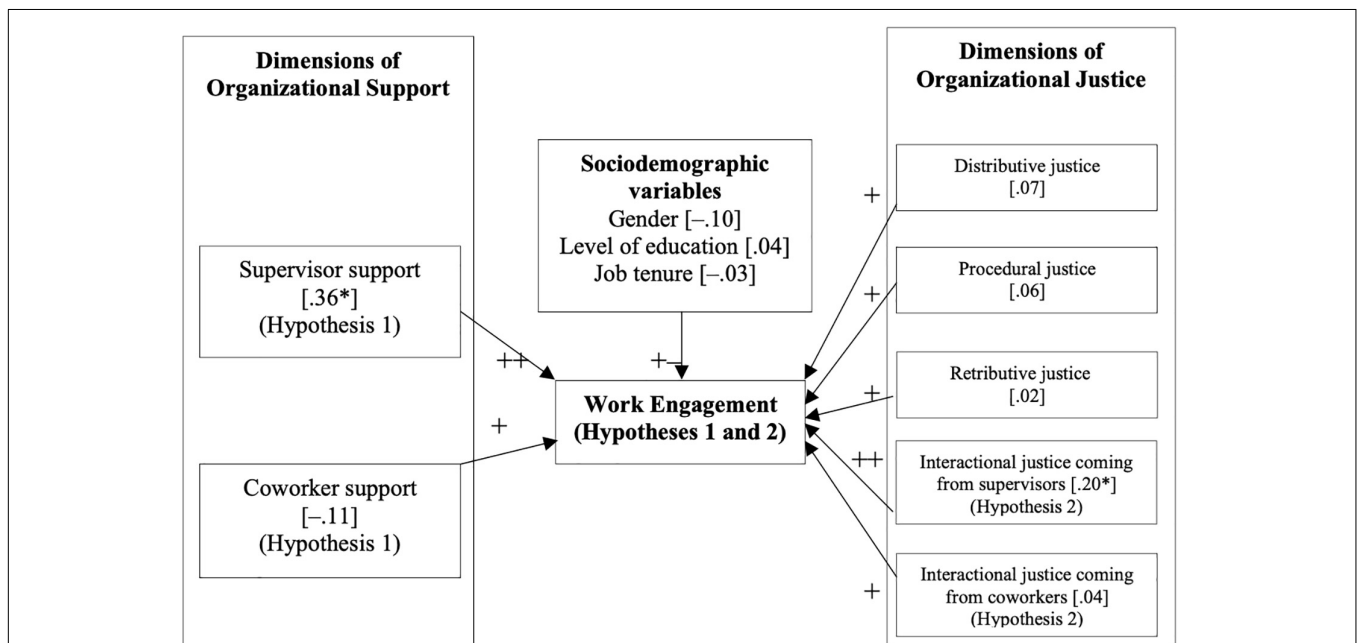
Dimensions of Organizational Support

Supervisor support [.36*] (Hypothesis 1)

++

Coworker support [–.11] (Hypothesis 1)

+

Sociodemographic variables
Gender [–.10]
Level of education [.04]
Job tenure [–.03]

+–

Work Engagement (Hypotheses 1 and 2)

Dimensions of Organizational Justice

+

Distributive justice [.07]

+

Procedural justice [.06]

+

Retributive justice [.02]

++

Interactional justice coming from supervisors [.20*] (Hypothesis 2)

+

Interactional justice coming from coworkers [.04] (Hypothesis 2)